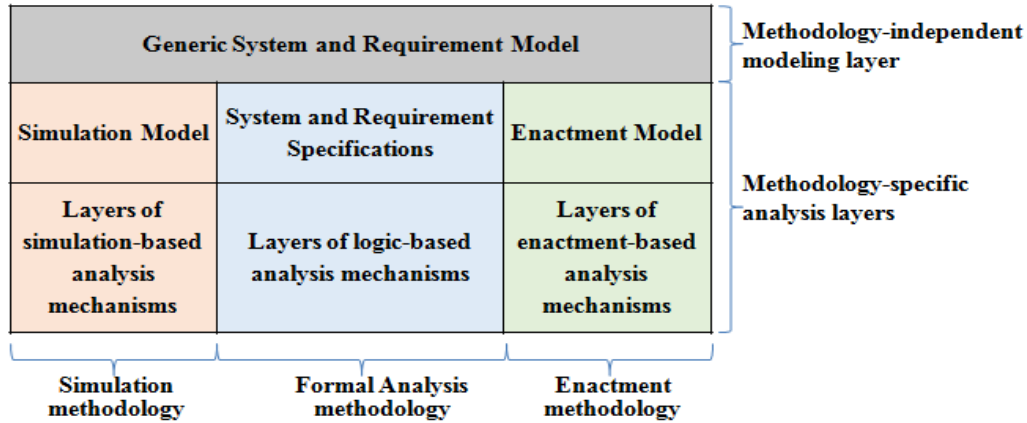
Generic System and Requirement Model

Methodology-independent modeling layer

Simulation Model

System and Requirement Specifications

Enactment Model

Methodology-specific analysis layers

Layers of simulation-based analysis mechanisms

Layers of logic-based analysis mechanisms

Layers of enactment-based analysis mechanisms

Simulation methodology

Formal Analysis methodology

Enactment methodology